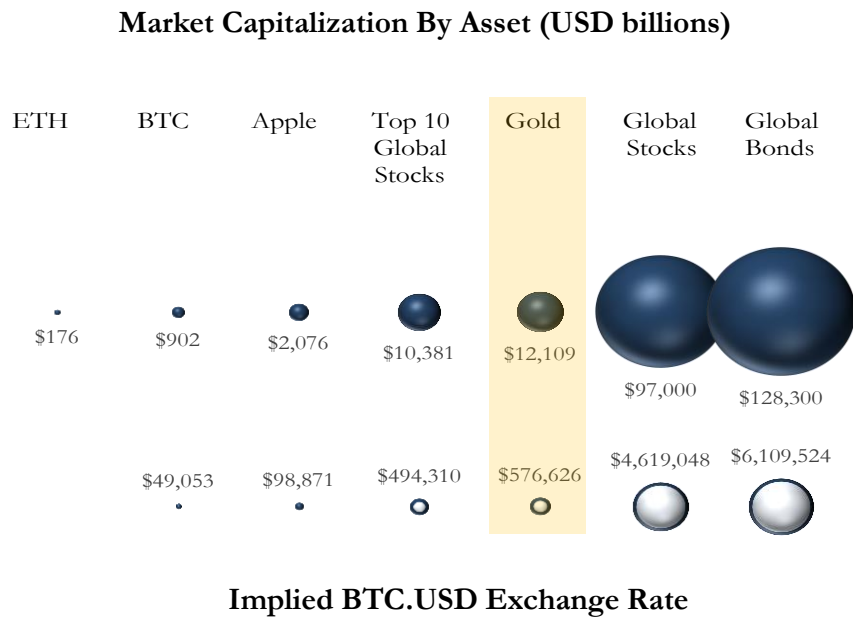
Market Capitalization By Asset (USD billions)

| ETH | BTC | Apple | Top 10 Global Stocks | Gold | Global Stocks | Global Bonds |
|---|---|---|---|---|---|---|
| \$176 | \$902 | \$2,076 | \$10,381 | \$12,109 | \$97,000 | \$128,300 |
| | \$49,053 | \$98,871 | \$494,310 | \$576,626 | \$4,619,048 | \$6,109,524 |

Implied BTC.USD Exchange Rate